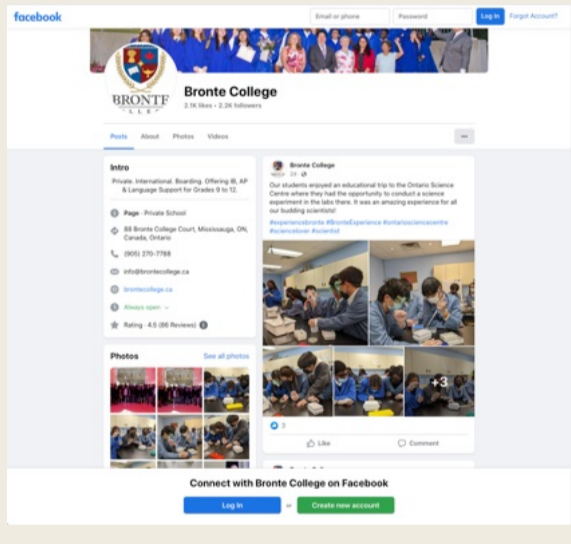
facebook

Email or phone

Password

Log In

Forgot Account?

BRONTE
COLLEGE

Bronte College

2.1K likes • 2.2K followers

Posts About Photos Videos

...

Intro

Private. International. Boarding. Offering IB, AP & Language Support for Grades 9 to 12.

Page · Private School

88 Bronte College Court, Mississauga, ON, Canada, Ontario

(905) 270-7788

info@brontecollege.ca

brontecollege.ca

Always open

Rating · 4.5 (86 Reviews)

Photos

See all photos

Bronte College

2d ·

Our students enjoyed an educational trip to the Ontario Science Centre where they had the opportunity to conduct a science experiment in the labs there. It was an amazing experience for all our budding scientists!

#experiencebronte #BronteExperience #ontariosciencecentre #sciencelover #scientist

+3

3

Like

Comment

Connect with Bronte College on Facebook

Log In

or

Create new account